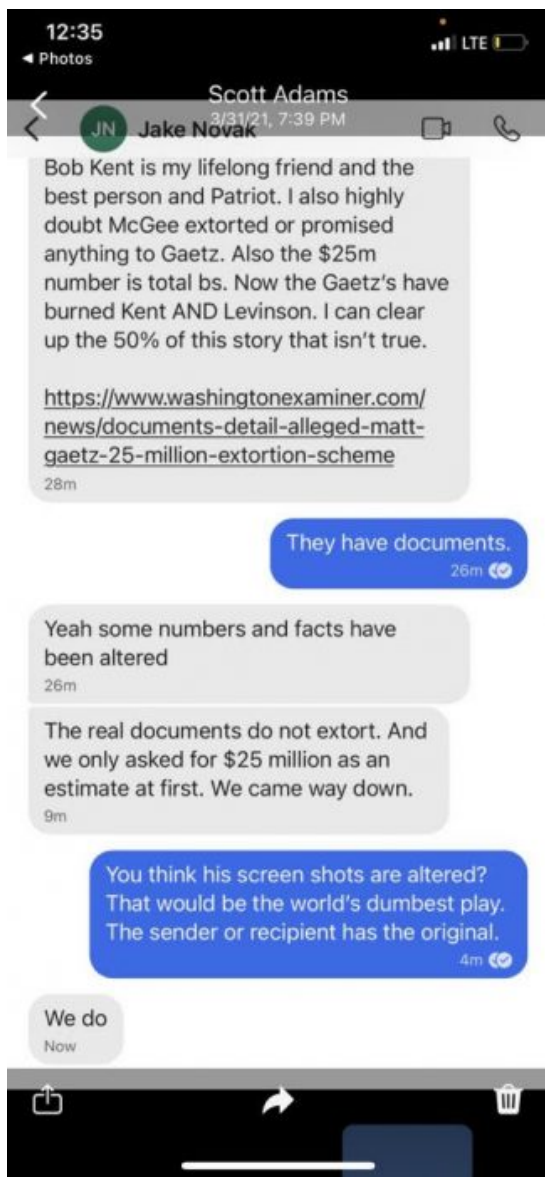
12:35
◀ Photos
LTE

Scott Adams
3/31/21, 7:39 PM

JN Jake Novak

Bob Kent is my lifelong friend and the best person and Patriot. I also highly doubt McGee extorted or promised anything to Gaetz. Also the $25m number is total bs. Now the Gaetz's have burned Kent AND Levinson. I can clear up the 50% of this story that isn't true.

https://www.washingtonexaminer.com/news/documents-detail-alleged-matt-gaetz-25-million-extortion-scheme
28m

They have documents.
26m

Yeah some numbers and facts have been altered
26m

The real documents do not extort. And we only asked for $25 million as an estimate at first. We came way down.
9m

You think his screen shots are altered? That would be the world's dumbest play. The sender or recipient has the original.
4m

We do
Now